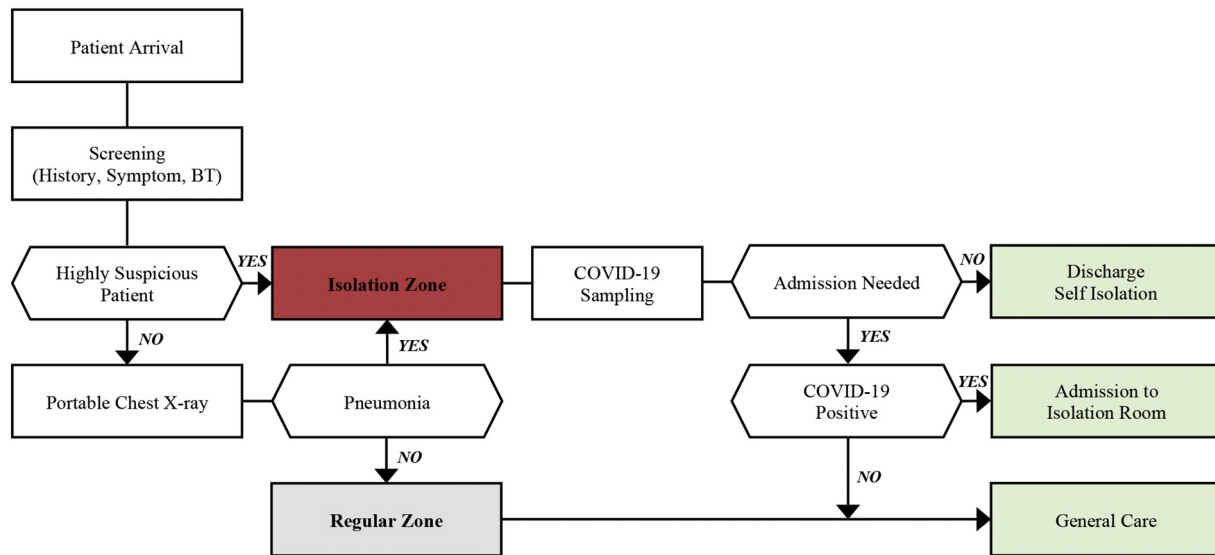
Patient Arrival

Screening (History, Symptom, BT)

Highly Suspicious Patient

YES

Isolation Zone

COVID-19 Sampling

Admission Needed

NO

Discharge Self Isolation

NO

YES

YES

Portable Chest X-ray

Pneumonia

COVID-19 Positive

YES

Admission to Isolation Room

NO

NO

Regular Zone

General Care